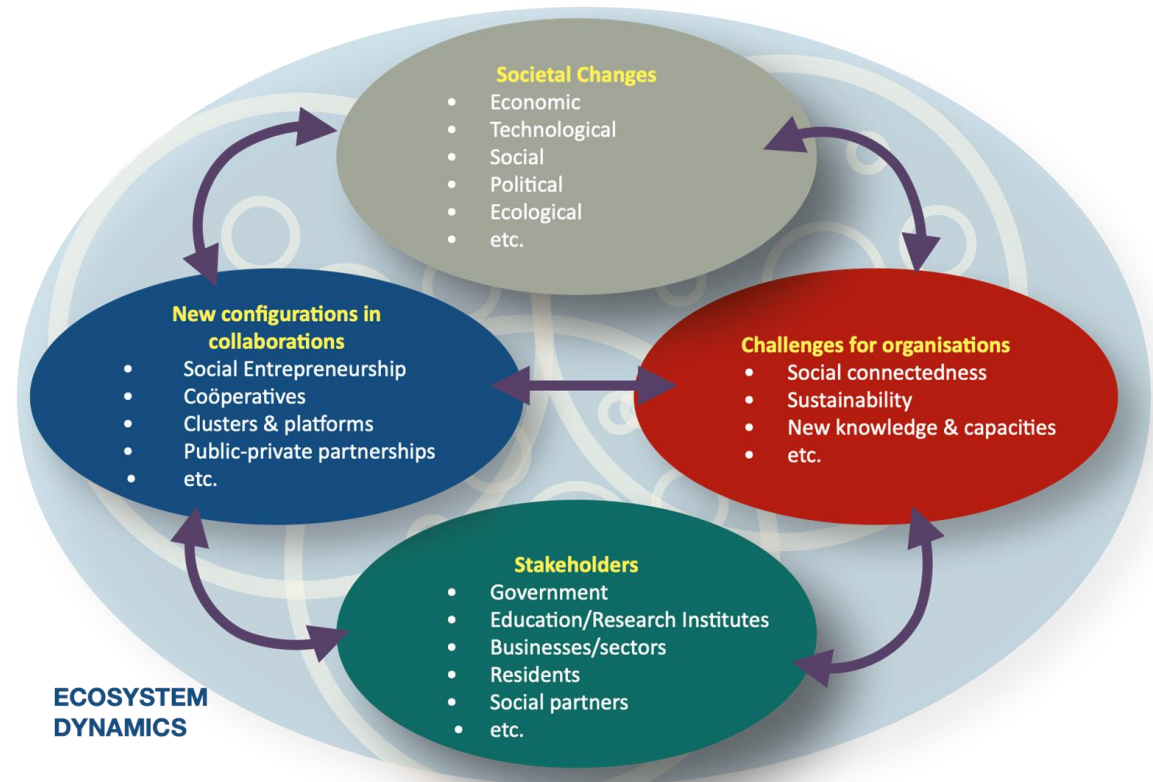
Societal Changes
- Economic
- Technological
- Social
- Political
- Ecological
- etc.

New configurations in collaborations
- Social Entrepreneurship
- Coöperatives
- Clusters & platforms
- Public-private partnerships
- etc.

Challenges for organisations
- Social connectedness
- Sustainability
- New knowledge & capacities
- etc.

Stakeholders
- Government
- Education/Research Institutes
- Businesses/sectors
- Residents
- Social partners
- etc.

ECOSYSTEM DYNAMICS